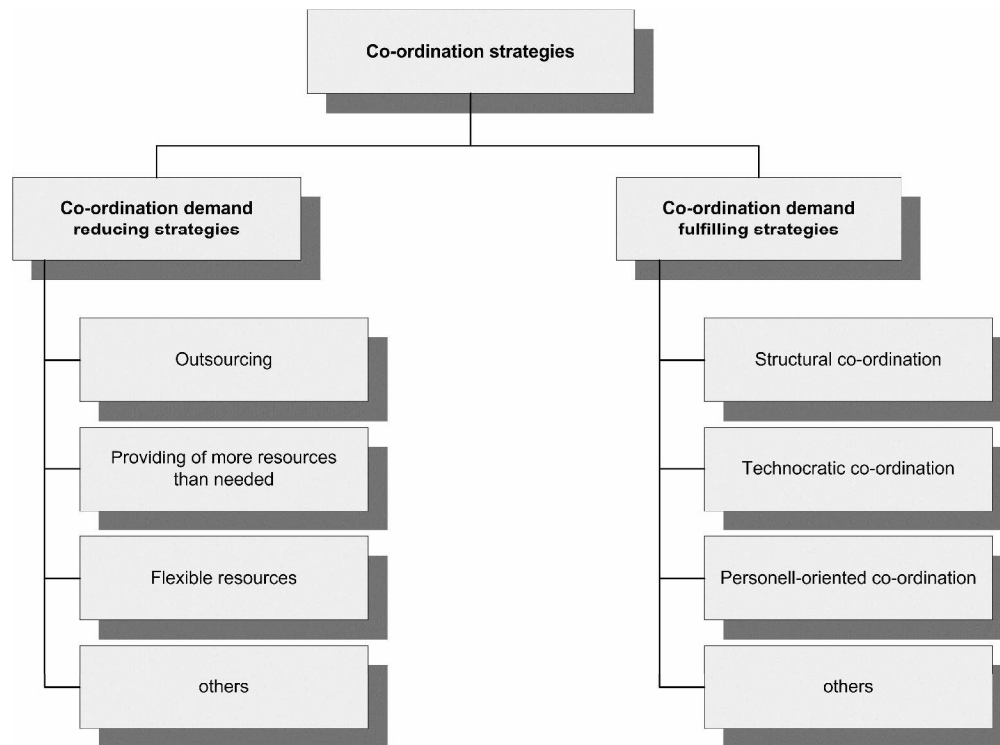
Co-ordination strategies

Co-ordination demand reducing strategies

Outsourcing

Providing of more resources than needed

Flexible resources

others

Co-ordination demand fulfilling strategies

Structural co-ordination

Technocratic co-ordination

Personell-oriented co-ordination

others